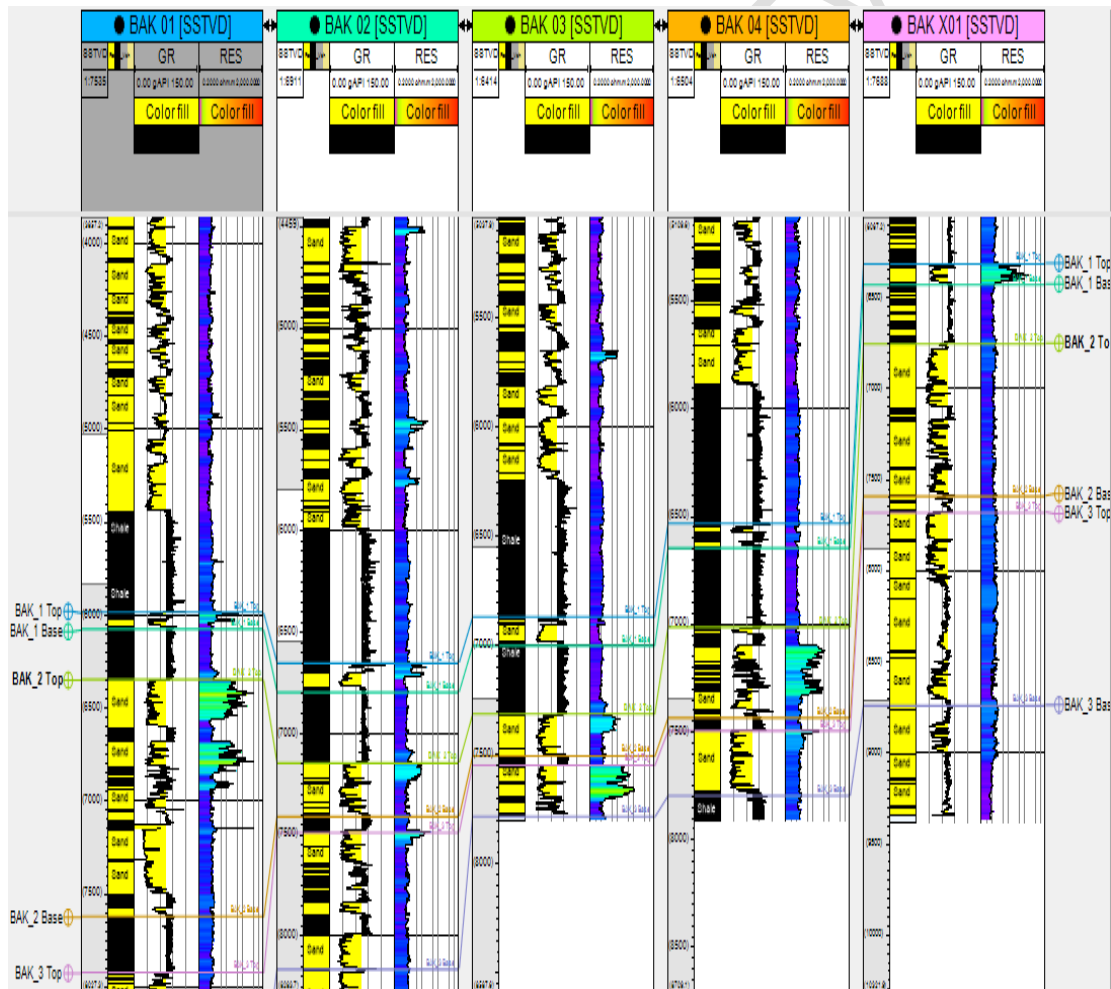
BAK 01 [SSTVD]
SSTVD GR RES
1:7535 0.00 gAPI 150.00 0.2000 ohmm 2,000.0000
Color fill Color fill

BAK 02 [SSTVD]
SSTVD GR RES
1:6911 0.00 gAPI 150.00 0.2000 ohmm 2,000.0000
Color fill Color fill

BAK 03 [SSTVD]
SSTVD GR RES
1:6414 0.00 gAPI 150.00 0.2000 ohmm 2,000.0000
Color fill Color fill

BAK 04 [SSTVD]
SSTVD GR RES
1:6504 0.00 gAPI 150.00 0.2000 ohmm 2,000.0000
Color fill Color fill

BAK X01 [SSTVD]
SSTVD GR RES
1:7588 0.00 gAPI 150.00 0.2000 ohmm 2,000.0000
Color fill Color fill

(4000) Sand Sand Sand Sand (4500) Sand Sand Sand Sand (5000) Sand (5500) Shale Shale
BAK_1 Top (6000)
BAK_1 Base
BAK_2 Top
(6500) Sand Sand (7000) Sand Sand (7500)
BAK_2 Base
BAK_3 Top

(4499) Sand (5000) Sand (5500) Sand Sand Sand (6000) (6500) Sand (7000) Sand (7500) Sand Sand (8000) Sand

(5500) Sand Sand Sand Sand Sand Sand (6000) Sand Sand (6500) Shale (7000) Sand Shale (7500) Sand Sand (8000)

Sand Sand (5500) Sand Sand (6000) (6500) Shale (7000) Sand Sand (7500) Sand Shale (8000) (8500)

(6500) BAK_1 Top BAK_1 Base BAK_2 Top Sand (7000) Sand Sand (7500) BAK_2 Base BAK_3 Top Sand Sand Sand (8000) Sand Sand Sand (8500) Sand Sand BAK_3 Base (9000) Sand Sand (9500) (10000)